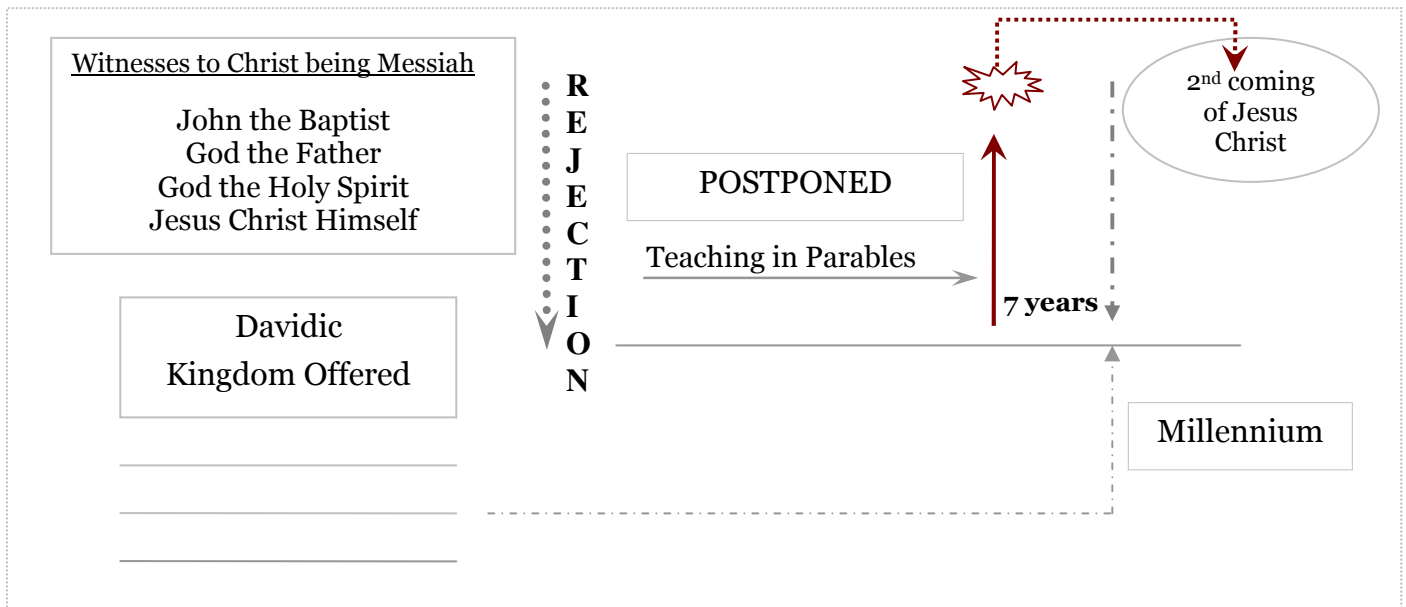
Witnesses to Christ being Messiah

John the Baptist
God the Father
God the Holy Spirit
Jesus Christ Himself

Davidic
Kingdom Offered

R
E
J
E
C
T
I
O
N

POSTPONED

Teaching in Parables

7 years

2$^{nd}$ coming of Jesus Christ

Millennium